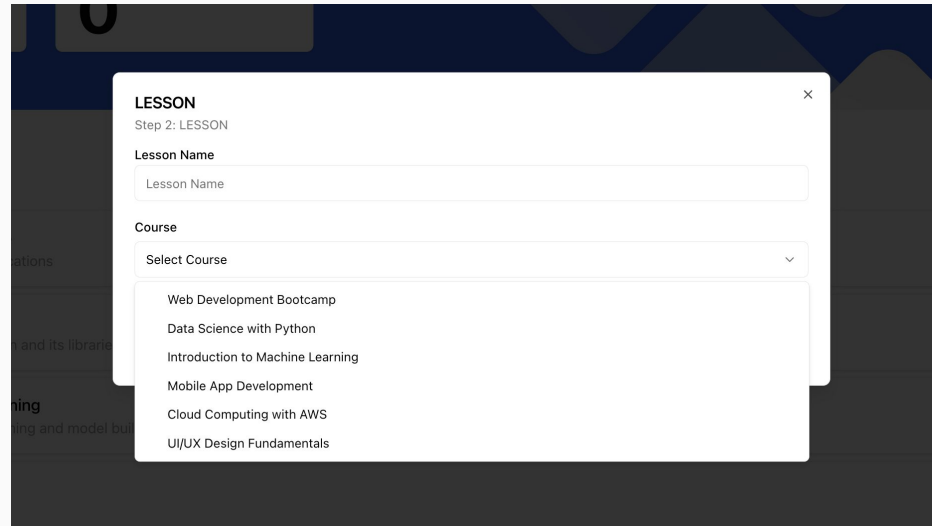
0

LESSON
Step 2: LESSON

×

Lesson Name

Lesson Name

Course

Select Course

Web Development Bootcamp
Data Science with Python
Introduction to Machine Learning
Mobile App Development
Cloud Computing with AWS
UI/UX Design Fundamentals

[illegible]ations

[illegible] and its librarie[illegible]

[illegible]ning
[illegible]ning and model bui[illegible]